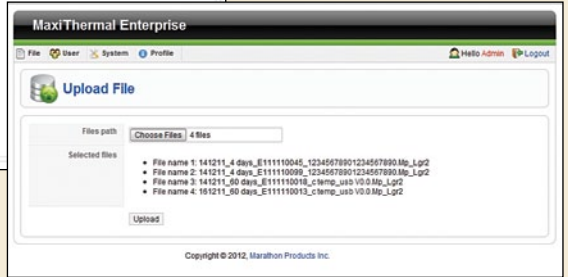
MaxiThermal Enterprise

File User System Profile

Hello Admin Logout

Upload File

Files path | Choose Files 4 files

Selected files

- File name 1: 141211_4 days_E111110045_12345678901234567890.Mp_Lgr2
- File name 2: 141211_4 days_E111110099_12345678901234567890.Mp_Lgr2
- File name 3: 141211_60 days_E111110018_c temp_usb V0.0.Mp_Lgr2
- File name 4: 161211_60 days_E111110013_c temp_usb V0.0.Mp_Lgr2

Upload

Copyright © 2012, Marathon Products Inc.